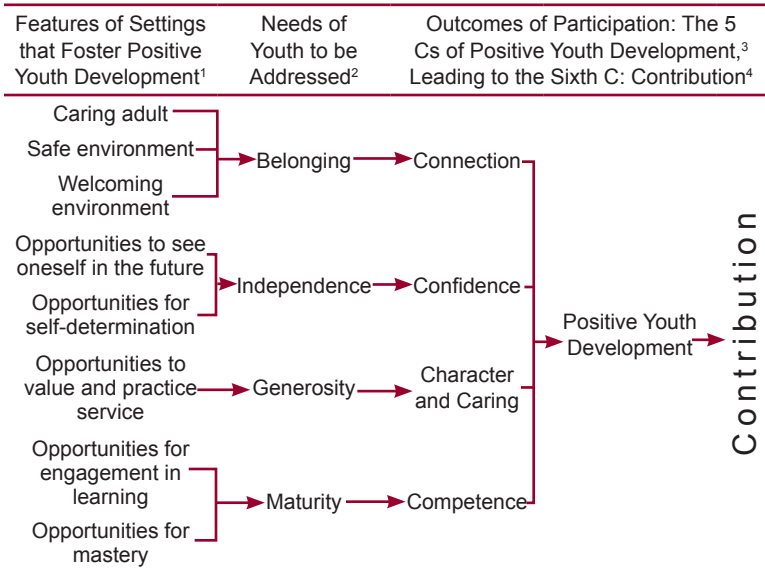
Features of Settings that Foster Positive Youth Development$^1$

Needs of Youth to be Addressed$^2$

Outcomes of Participation: The 5 Cs of Positive Youth Development,$^3$ Leading to the Sixth C: Contribution$^4$

Caring adult

Safe environment

Welcoming environment

Belonging

Connection

Opportunities to see oneself in the future

Opportunities for self-determination

Independence

Confidence

Opportunities to value and practice service

Generosity

Character and Caring

Opportunities for engagement in learning

Opportunities for mastery

Maturity

Competence

Positive Youth Development

Contribution